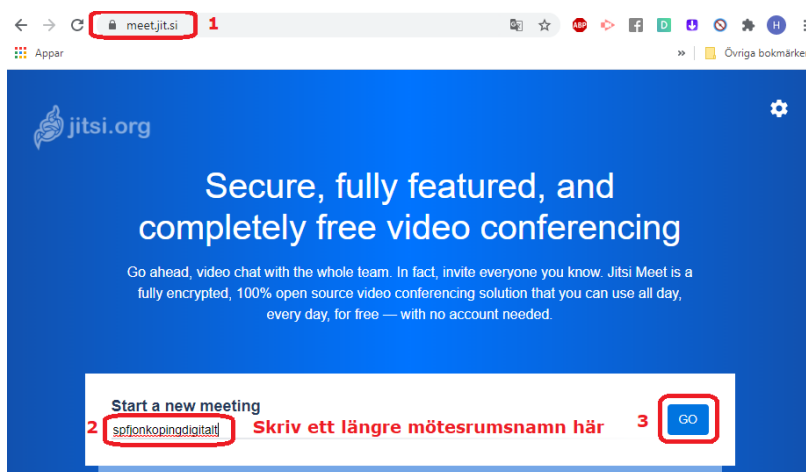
meet.jit.si 1

Appar

Övriga bokmärke

jitsi.org

Secure, fully featured, and completely free video conferencing

Go ahead, video chat with the whole team. In fact, invite everyone you know. Jitsi Meet is a fully encrypted, 100% open source video conferencing solution that you can use all day, every day, for free — with no account needed.

Start a new meeting

2 spfjonkopingdigitalt Skriv ett längre mötesrumsnamn här

3 GO